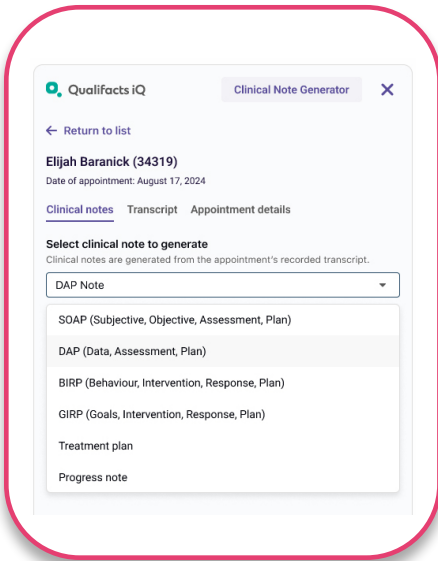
Qualifacts iQ

Clinical Note Generator

← Return to list

Elijah Baranick (34319)

Date of appointment: August 17, 2024

Clinical notes Transcript Appointment details

Select clinical note to generate

Clinical notes are generated from the appointment's recorded transcript.

DAP Note

SOAP (Subjective, Objective, Assessment, Plan)

DAP (Data, Assessment, Plan)

BIRP (Behaviour, Intervention, Response, Plan)

GIRP (Goals, Intervention, Response, Plan)

Treatment plan

Progress note